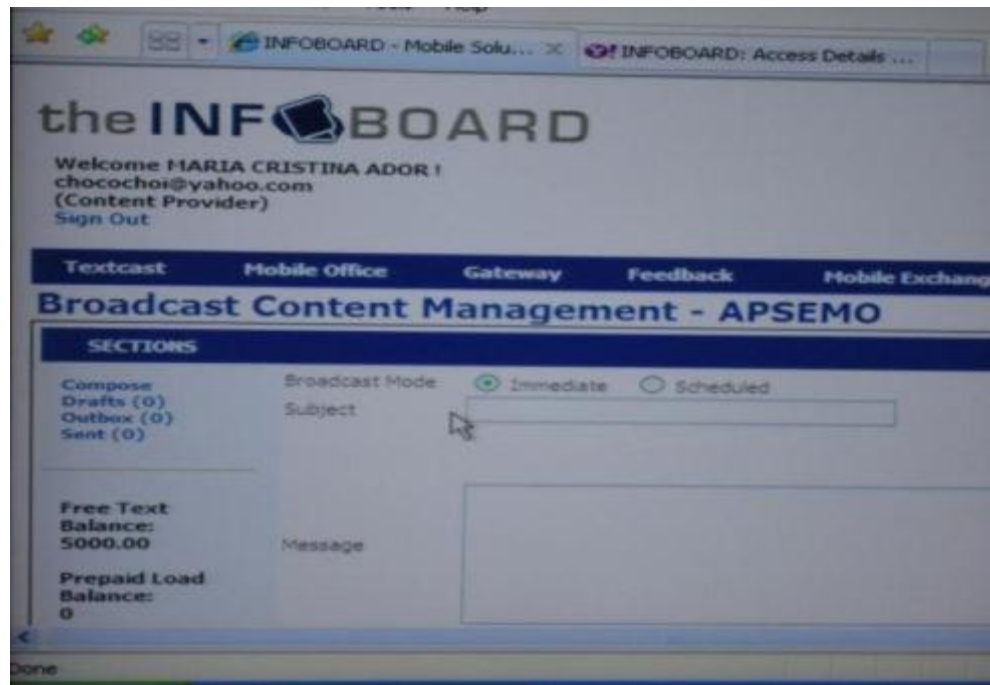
INFOBOARD - Mobile Solu... ×
INFOBOARD: Access Details ...

the INFOBOARD

Welcome MARIA CRISTINA ADOR !
chocochoi@yahoo.com
(Content Provider)
Sign Out

Textcast
Mobile Office
Gateway
Feedback
Mobile Exchang

Broadcast Content Management - APSEMO

SECTIONS

Compose
Drafts (0)
Outbox (0)
Sent (0)

Free Text Balance:
5000.00

Prepaid Load Balance:
0

Broadcast Mode
Immediate
Scheduled
Subject

Message

Done